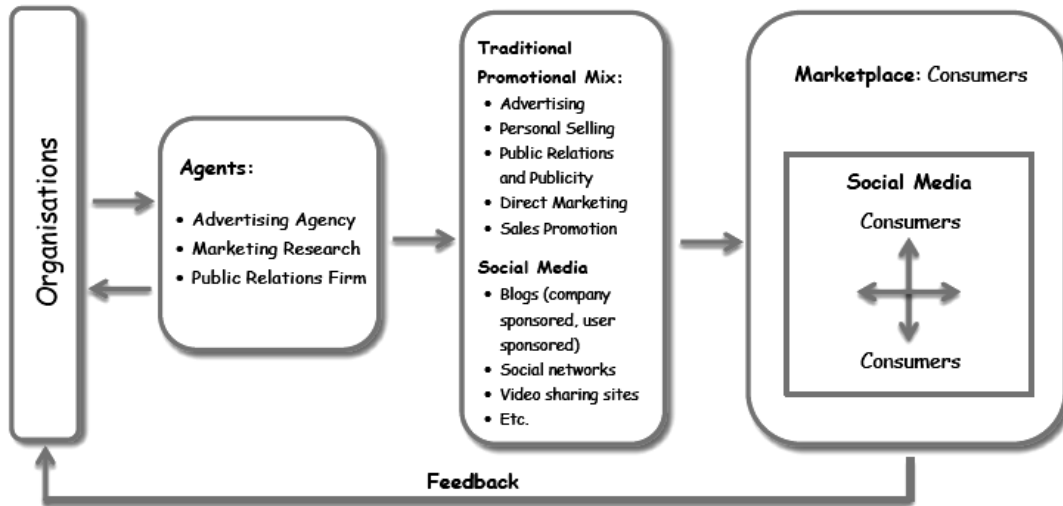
Organisations

Agents:
• Advertising Agency
• Marketing Research
• Public Relations Firm

Traditional Promotional Mix:
• Advertising
• Personal Selling
• Public Relations and Publicity
• Direct Marketing
• Sales Promotion

Social Media
• Blogs (company sponsored, user sponsored)
• Social networks
• Video sharing sites
• Etc.

Marketplace: Consumers

Social Media
Consumers
Consumers

Feedback